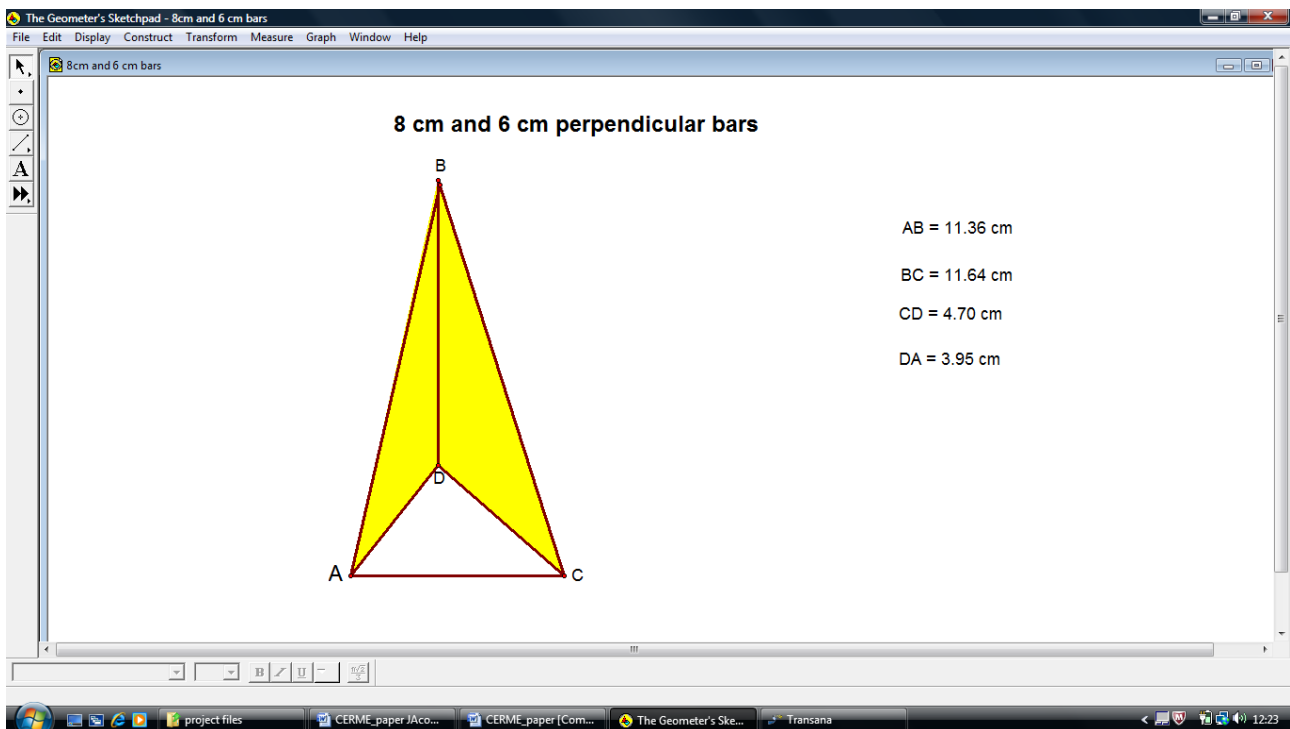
The Geometer's Sketchpad - 8cm and 6 cm bars

File Edit Display Construct Transform Measure Graph Window Help

8cm and 6 cm bars

8 cm and 6 cm perpendicular bars

B

D

A

C

AB = 11.36 cm

BC = 11.64 cm

CD = 4.70 cm

DA = 3.95 cm

A

B I U

project files

CERME_paper JAco...

CERME_paper [Com...

The Geometer's Ske...

Transana

12:23